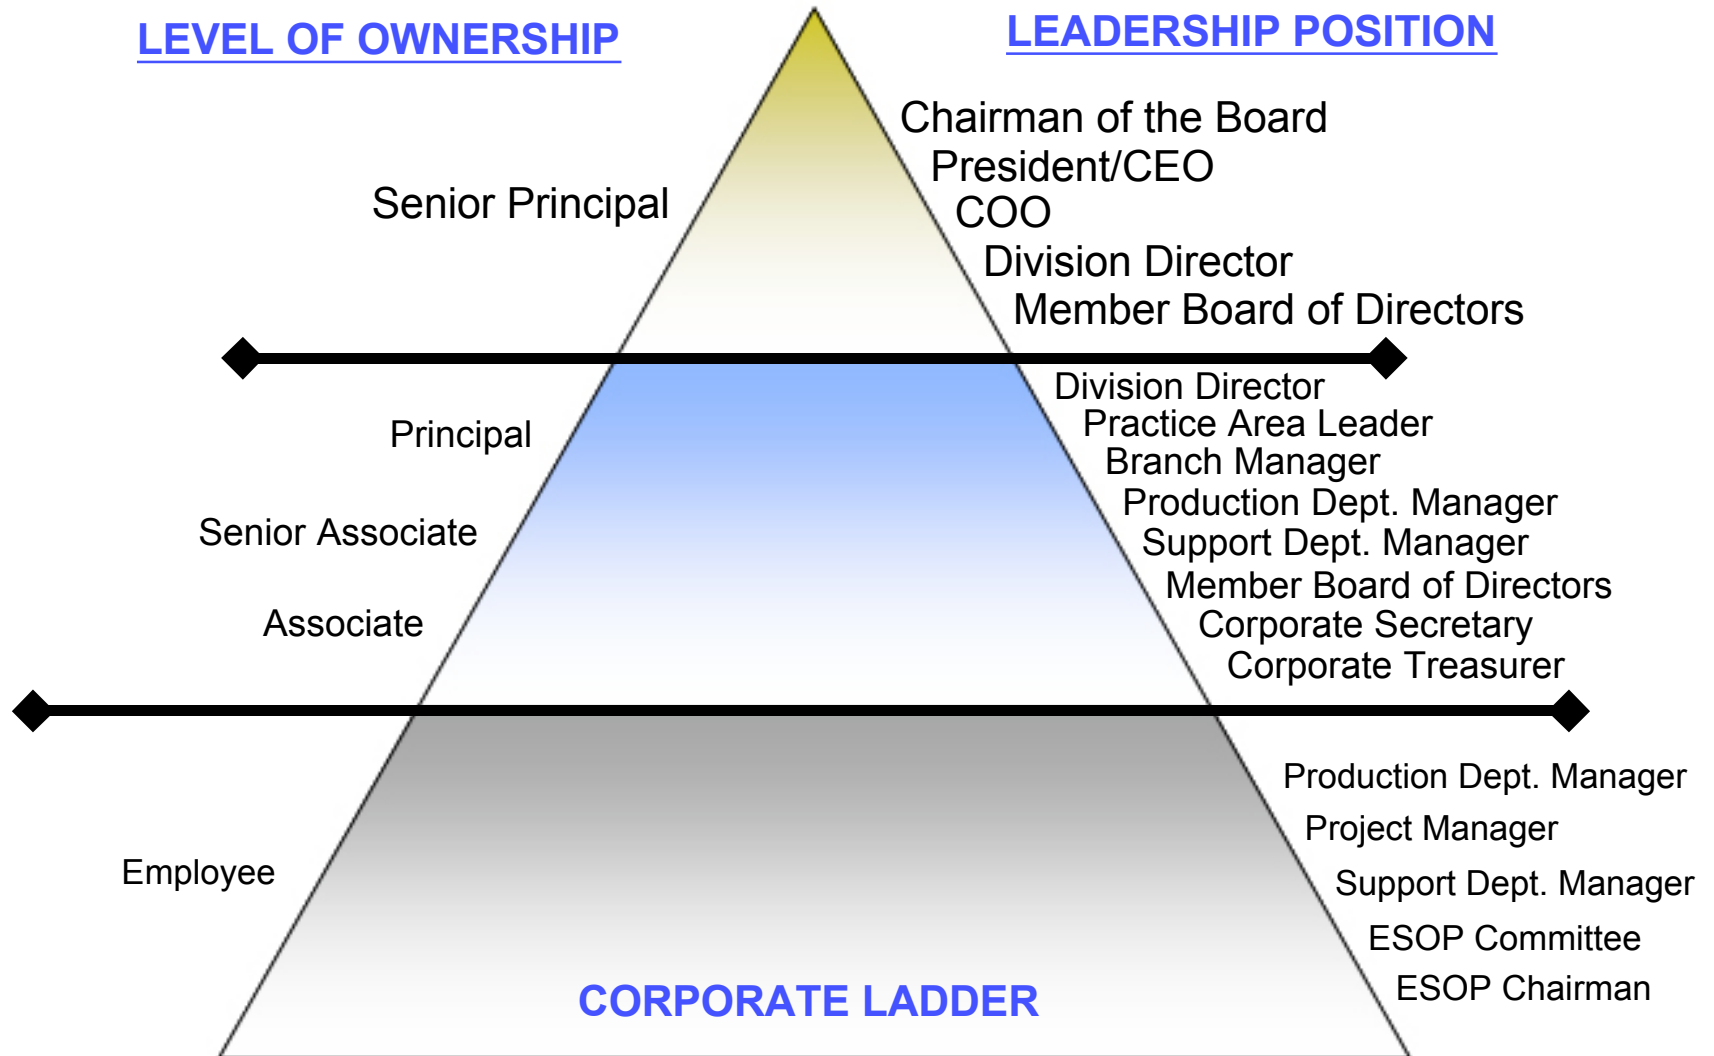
LEVEL OF OWNERSHIP

LEADERSHIP POSITION

Senior Principal

Chairman of the Board
President/CEO
COO
Division Director
Member Board of Directors

Principal

Senior Associate

Associate

Division Director
Practice Area Leader
Branch Manager
Production Dept. Manager
Support Dept. Manager
Member Board of Directors
Corporate Secretary
Corporate Treasurer

Employee

Production Dept. Manager
Project Manager
Support Dept. Manager
ESOP Committee
ESOP Chairman

CORPORATE LADDER